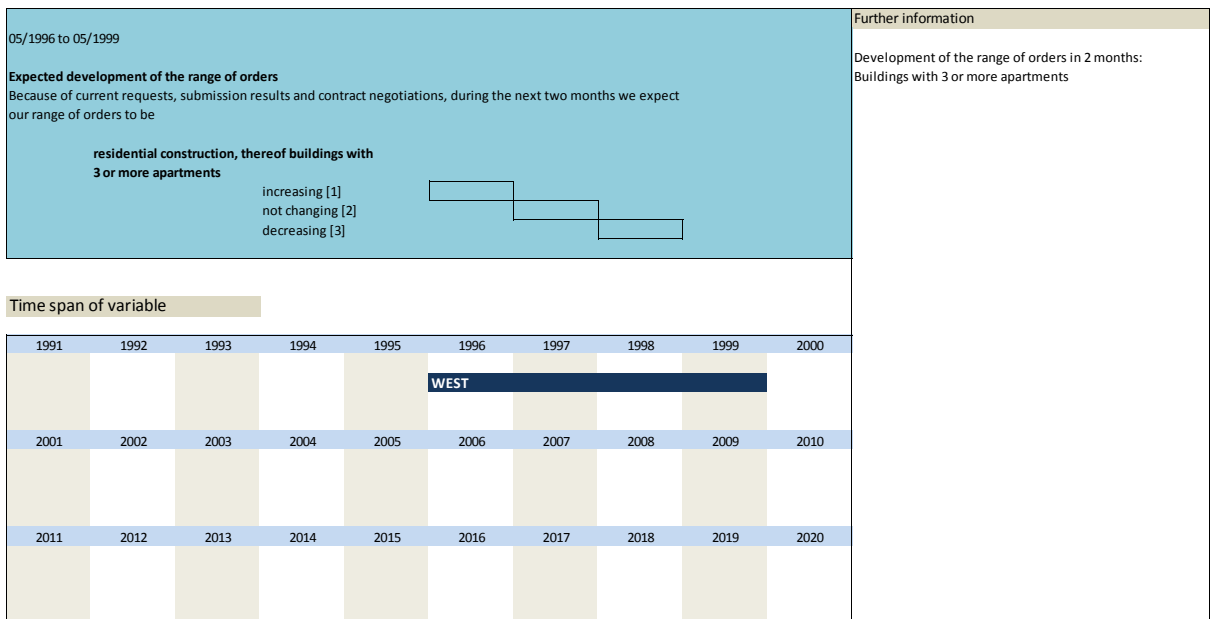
05/1996 to 05/1999

**Expected development of the range of orders**
Because of current requests, submission results and contract negotiations, during the next two months we expect our range of orders to be

**residential construction, thereof buildings with 3 or more apartments**
increasing [1]
not changing [2]
decreasing [3]

Further information

Development of the range of orders in 2 months: Buildings with 3 or more apartments

Time span of variable

| 1991 | 1992 | 1993 | 1994 | 1995 | 1996 | 1997 | 1998 | 1999 | 2000 |
|---|---|---|---|---|---|---|---|---|---|
| | | | | | WEST | | | | |

| 2001 | 2002 | 2003 | 2004 | 2005 | 2006 | 2007 | 2008 | 2009 | 2010 |
|---|---|---|---|---|---|---|---|---|---|

| 2011 | 2012 | 2013 | 2014 | 2015 | 2016 | 2017 | 2018 | 2019 | 2020 |
|---|---|---|---|---|---|---|---|---|---|